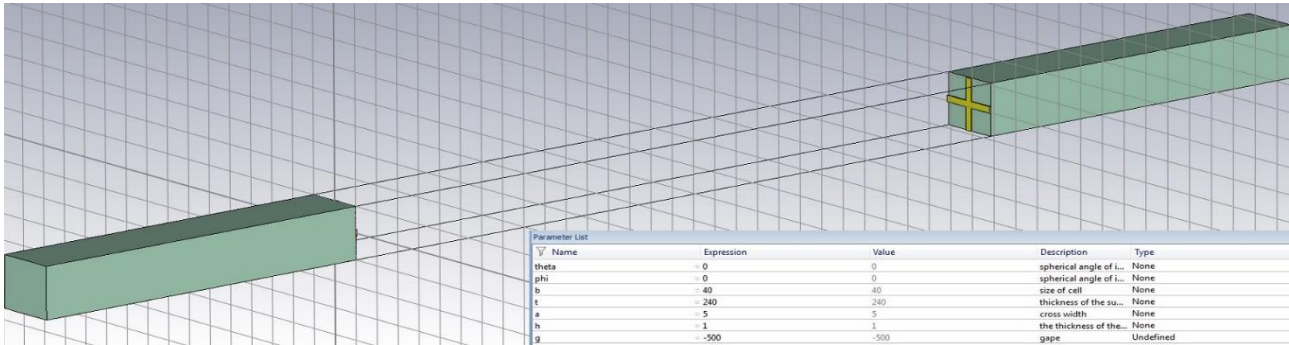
Parameter List

| Name | Expression | Value | Description | Type |
|---|---|---|---|---|
| theta | = 0 | 0 | spherical angle of i... | None |
| phi | = 0 | 0 | spherical angle of i... | None |
| b | = 40 | 40 | size of cell | None |
| t | = 240 | 240 | thickness of the su... | None |
| a | = 5 | 5 | cross width | None |
| h | = 1 | 1 | the thickness of the... | None |
| g | = -500 | -500 | gape | Undefined |